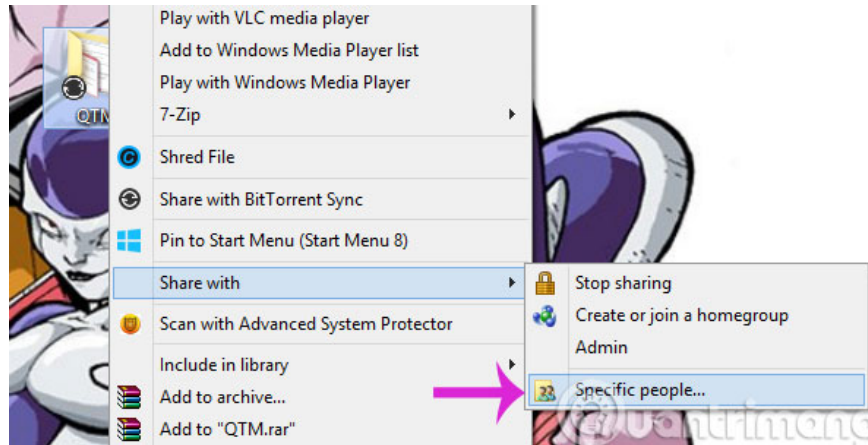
QTM

Play with VLC media player
Add to Windows Media Player list
Play with Windows Media Player
7-Zip
Shred File
Share with BitTorrent Sync
Pin to Start Menu (Start Menu 8)
Share with
Scan with Advanced System Protector
Include in library
Add to archive...
Add to "QTM.rar"

Stop sharing
Create or join a homegroup
Admin
Specific people...

Quantrimang